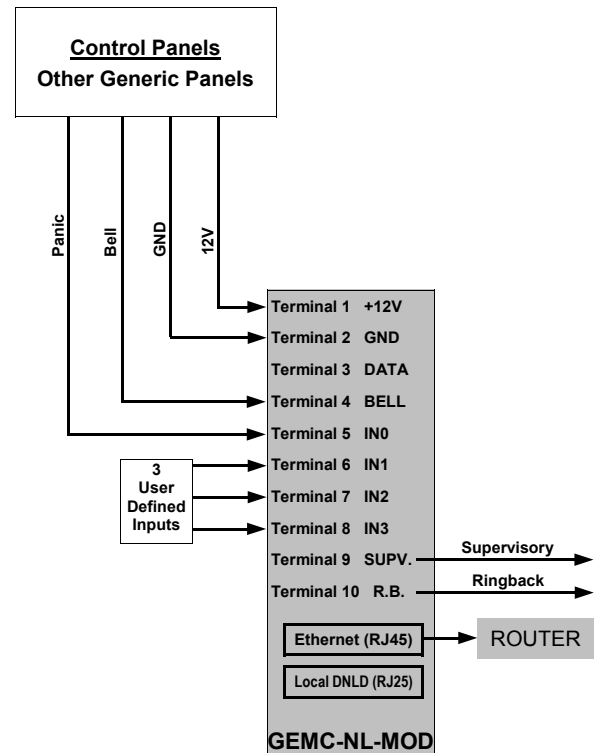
Control Panels
Other Generic Panels

Panic
Bell
GND
12V

Terminal 1 +12V
Terminal 2 GND
Terminal 3 DATA
Terminal 4 BELL
Terminal 5 IN0
Terminal 6 IN1
Terminal 7 IN2
Terminal 8 IN3
Terminal 9 SUPV.
Terminal 10 R.B.

3 User Defined Inputs

Supervisory
Ringback

Ethernet (RJ45)
ROUTER
Local DNLD (RJ25)

GEMC-NL-MOD